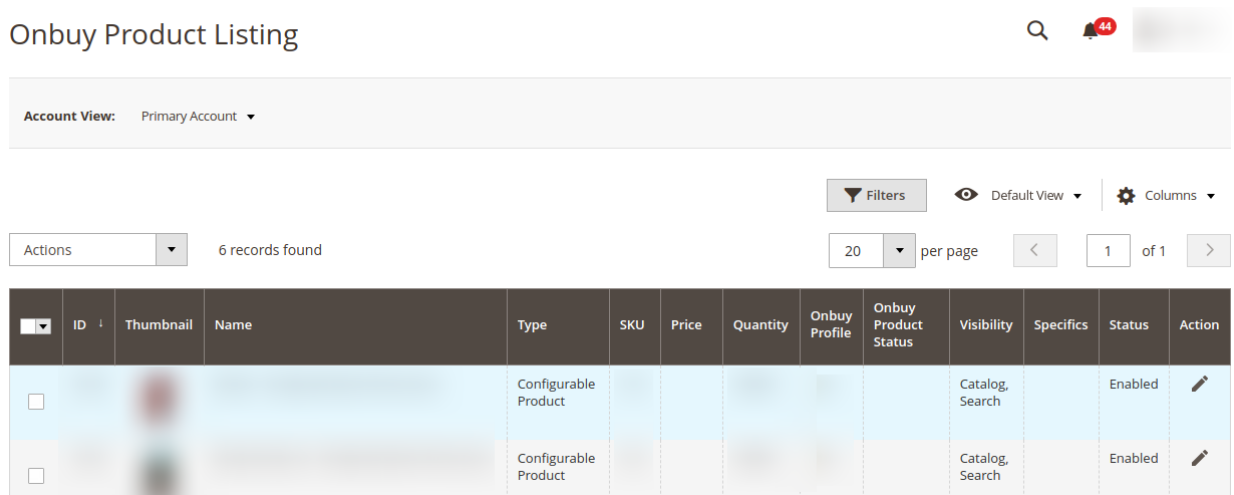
Onbuy Product Listing

44

Account View: Primary Account

Filters

Default View

Columns

Actions

6 records found

20 per page

1 of 1

| | ID | Thumbnail | Name | Type | SKU | Price | Quantity | Onbuy Profile | Onbuy Product Status | Visibility | Specifics | Status | Action |
|---|---|---|---|---|---|---|---|---|---|---|---|---|---|
| | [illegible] | | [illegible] | Configurable Product | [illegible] | | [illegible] | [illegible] | | Catalog, Search | | Enabled | |
| | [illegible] | | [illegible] | Configurable Product | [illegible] | | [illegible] | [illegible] | | Catalog, Search | | Enabled | |